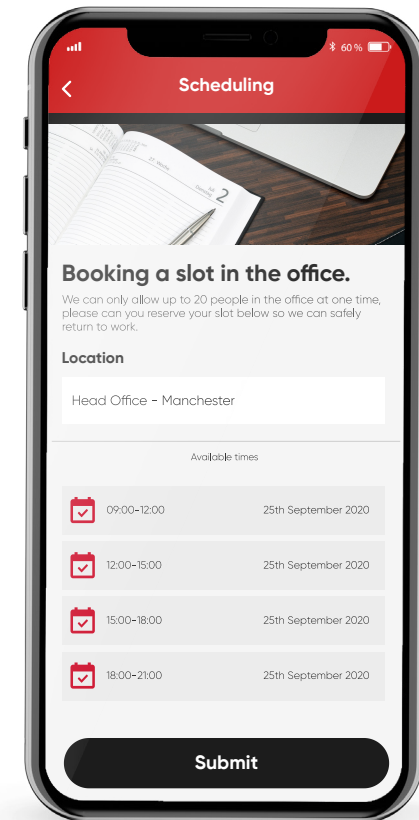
60 %

Scheduling

Booking a slot in the office.

We can only allow up to 20 people in the office at one time, please can you reserve your slot below so we can safely return to work.

Location

Head Office - Manchester

Available times

09:00-12:00 25th September 2020

12:00-15:00 25th September 2020

15:00-18:00 25th September 2020

18:00-21:00 25th September 2020

Submit